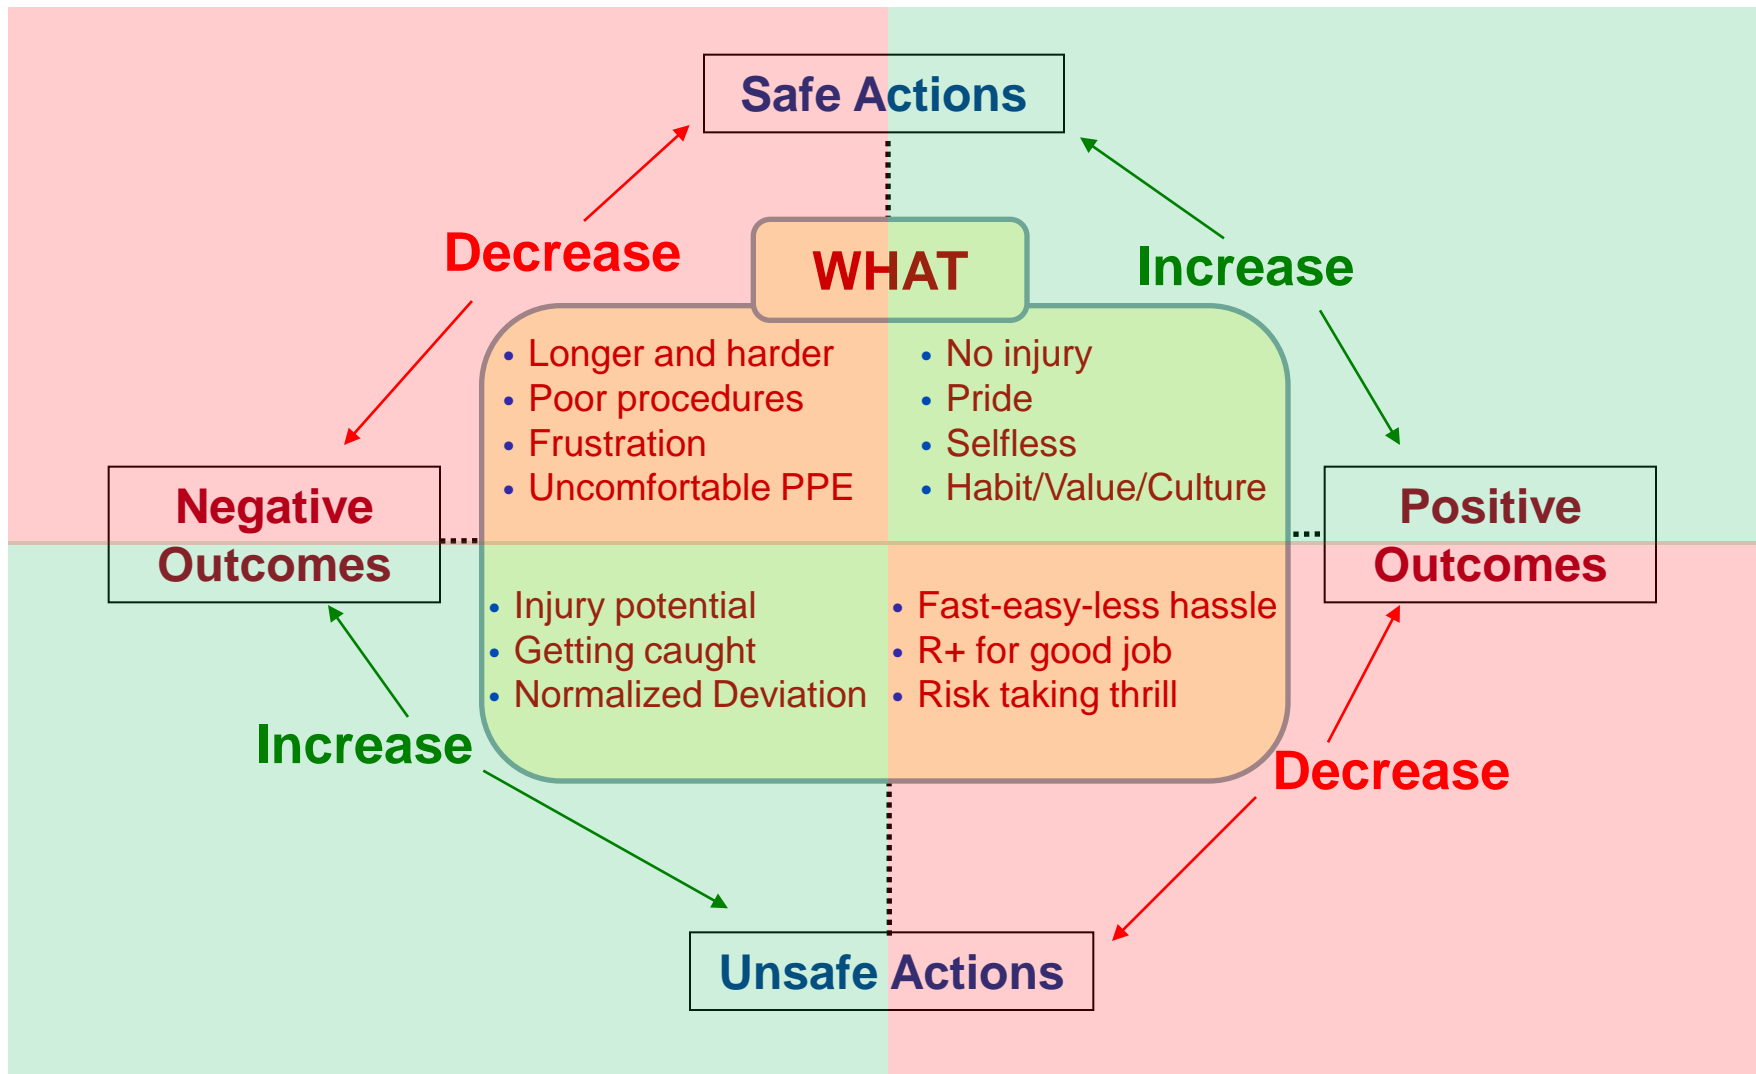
Safe Actions

Decrease

WHAT

Increase

- Longer and harder
- Poor procedures
- Frustration
- Uncomfortable PPE

- No injury
- Pride
- Selfless
- Habit/Value/Culture

Negative Outcomes

Positive Outcomes

- Injury potential
- Getting caught
- Normalized Deviation

- Fast-easy-less hassle
- R+ for good job
- Risk taking thrill

Increase

Decrease

Unsafe Actions